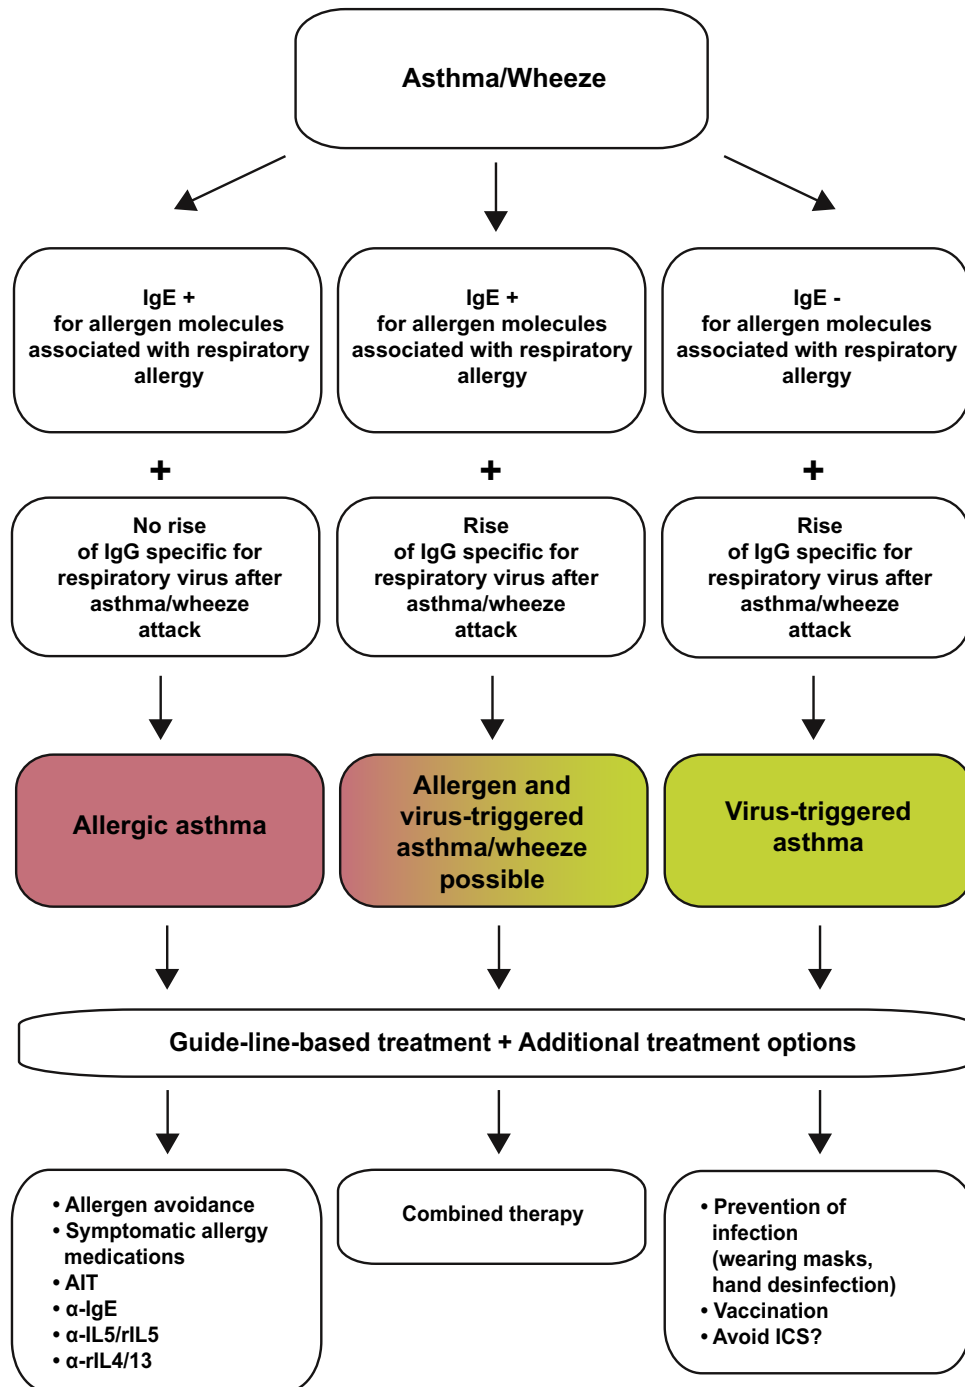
Asthma/Wheeze

IgE + for allergen molecules associated with respiratory allergy

IgE + for allergen molecules associated with respiratory allergy

IgE - for allergen molecules associated with respiratory allergy

+

+

+

No rise of IgG specific for respiratory virus after asthma/wheeze attack

Rise of IgG specific for respiratory virus after asthma/wheeze attack

Rise of IgG specific for respiratory virus after asthma/wheeze attack

Allergic asthma

Allergen and virus-triggered asthma/wheeze possible

Virus-triggered asthma

Guide-line-based treatment + Additional treatment options

• Allergen avoidance
• Symptomatic allergy medications
• AIT
• α-IgE
• α-IL5/rIL5
• α-rIL4/13

Combined therapy

• Prevention of infection (wearing masks, hand desinfection)
• Vaccination
• Avoid ICS?